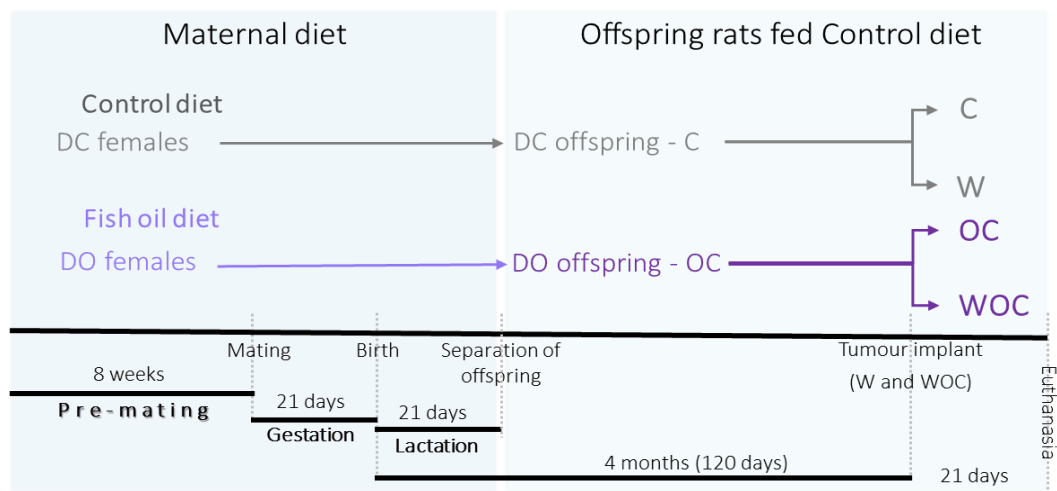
Maternal diet

Offspring rats fed Control diet

Control diet
DC females

DC offspring - C

C

W

Fish oil diet
DO females

DO offspring - OC

OC

WOC

Mating

Birth

Separation of offspring

Tumour implant (W and WOC)

Euthanasia

8 weeks

Pre-mating

21 days

Gestation

21 days

Lactation

4 months (120 days)

21 days